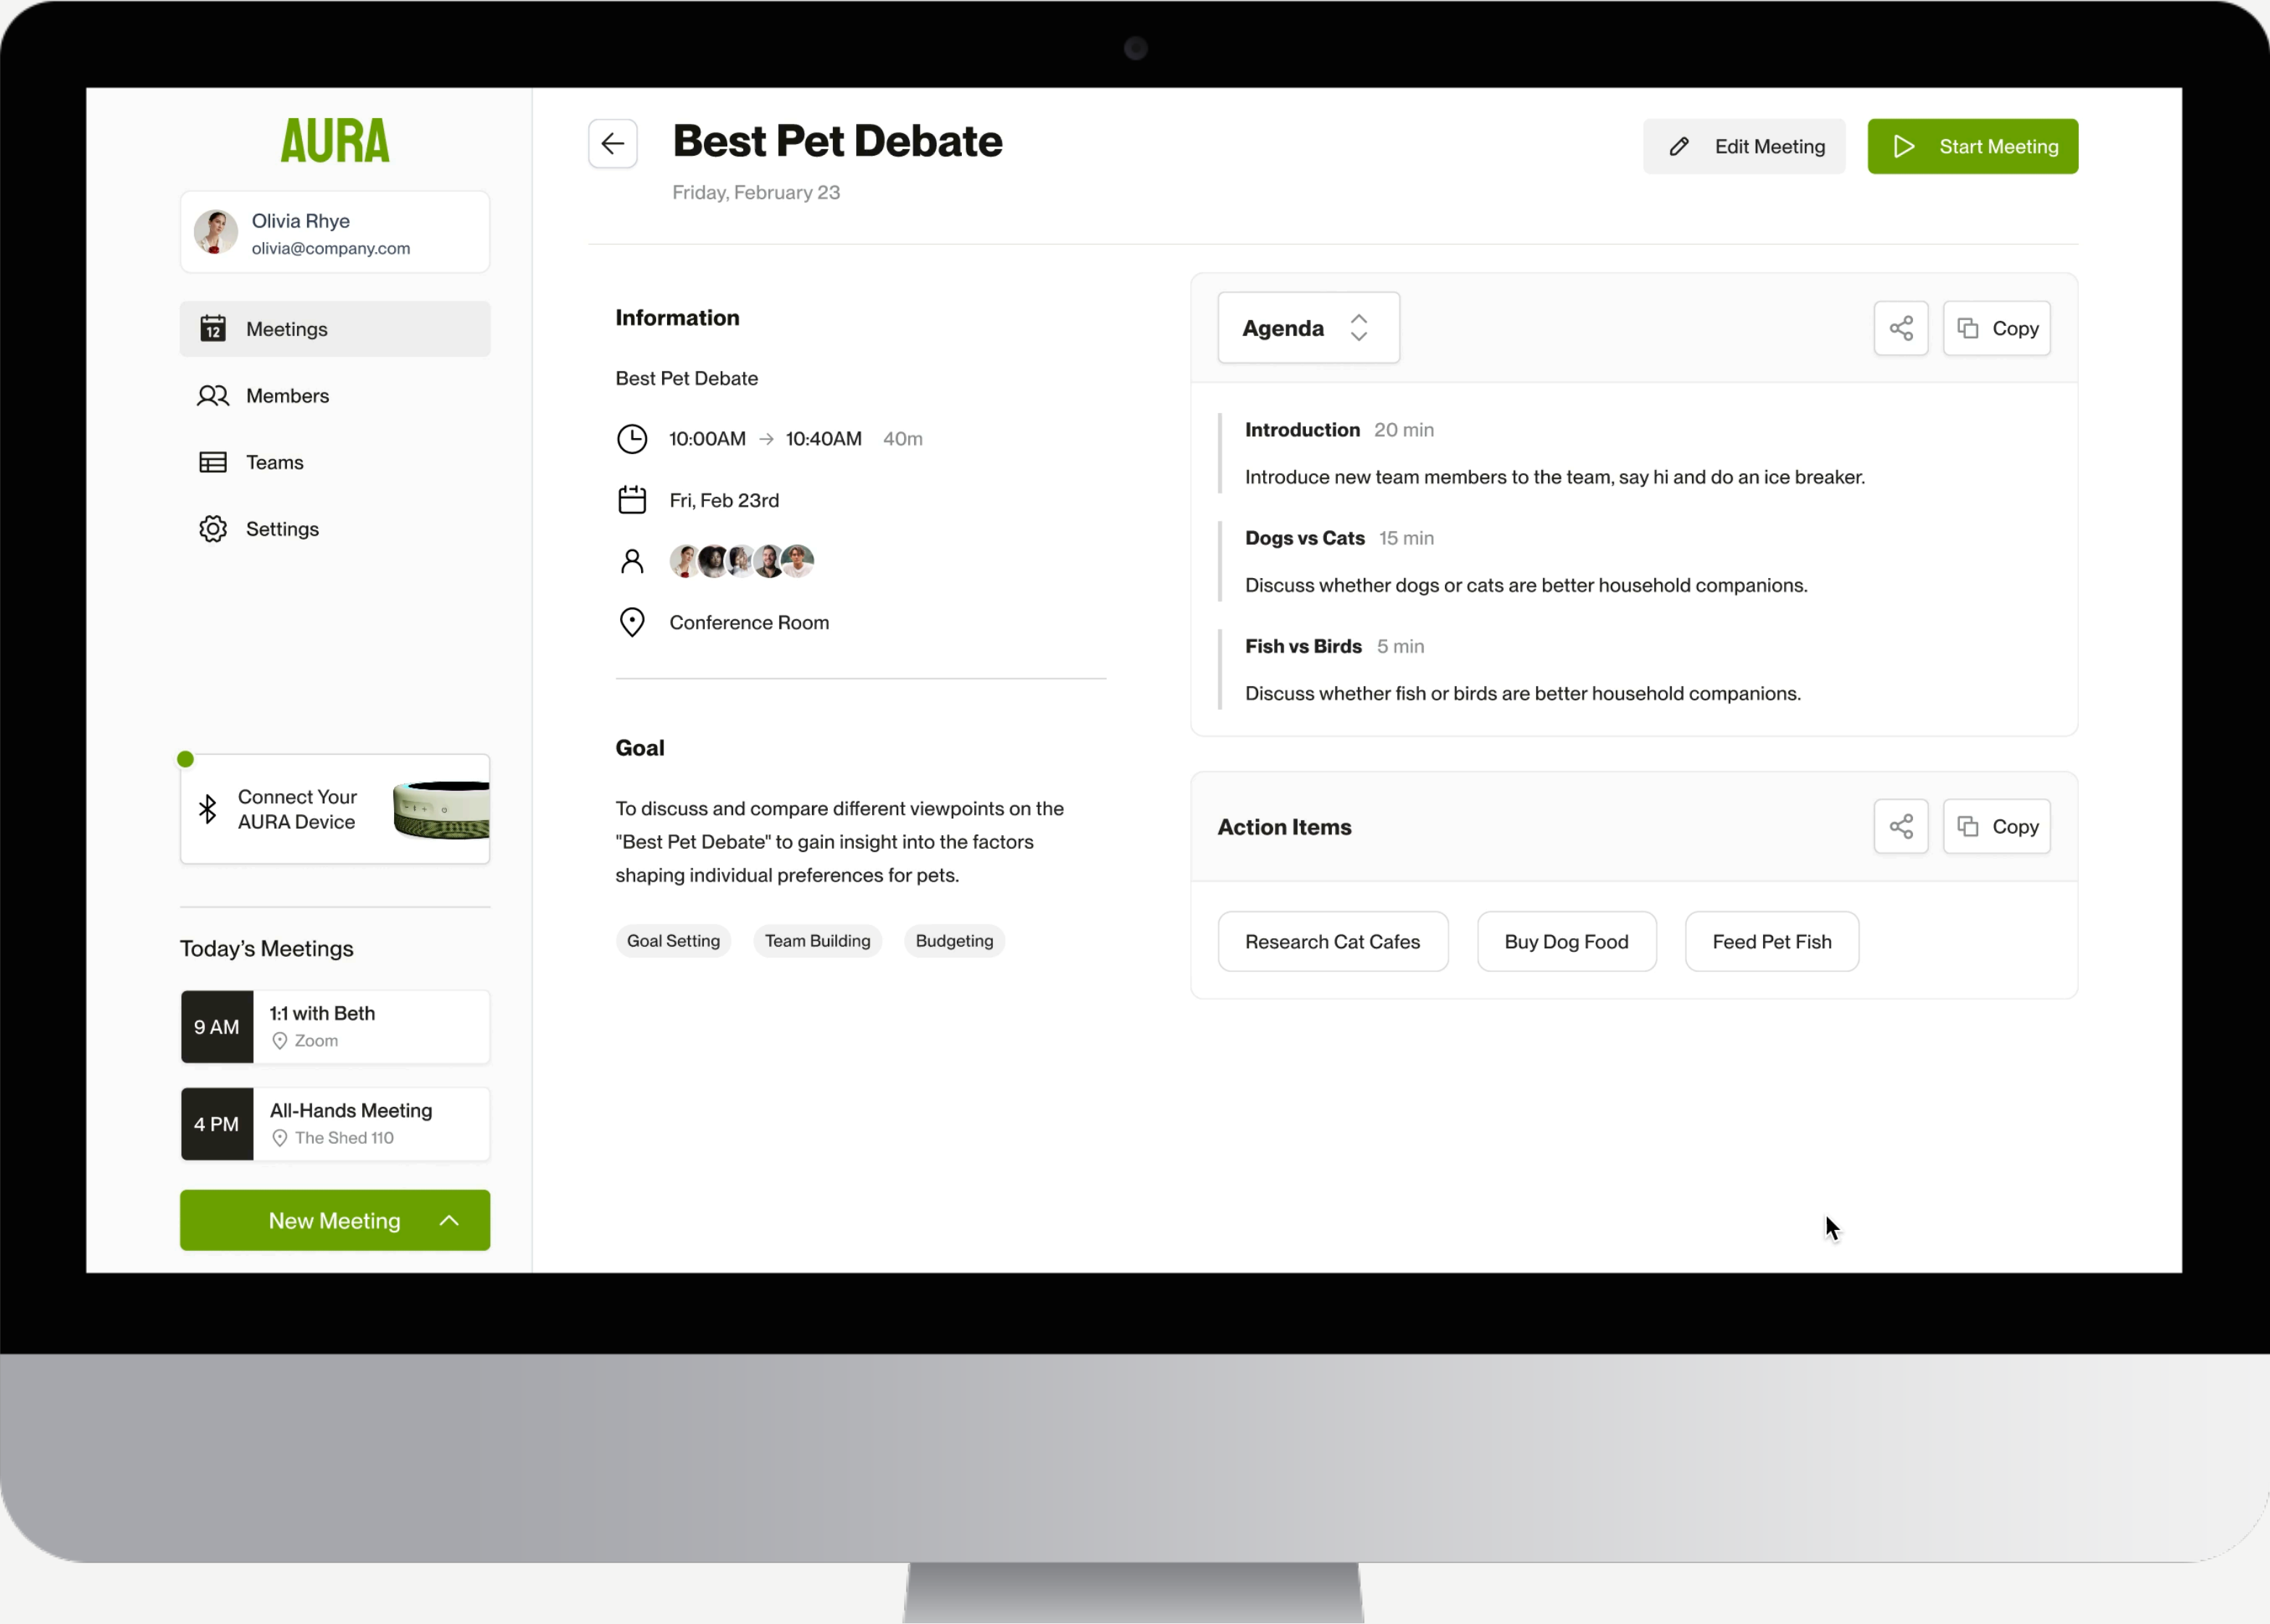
AURA

Olivia Rhye
olivia@company.com

12 Meetings

Members

Teams

Settings

Connect Your AURA Device

Today's Meetings

9 AM 1:1 with Beth
Zoom

4 PM All-Hands Meeting
The Shed 110

New Meeting

Best Pet Debate

Friday, February 23

Edit Meeting

Start Meeting

Information

Best Pet Debate

10:00AM → 10:40AM 40m

Fri, Feb 23rd

Conference Room

Goal

To discuss and compare different viewpoints on the "Best Pet Debate" to gain insight into the factors shaping individual preferences for pets.

Goal Setting Team Building Budgeting

Agenda

Copy

Introduction 20 min

Introduce new team members to the team, say hi and do an ice breaker.

Dogs vs Cats 15 min

Discuss whether dogs or cats are better household companions.

Fish vs Birds 5 min

Discuss whether fish or birds are better household companions.

Action Items

Copy

Research Cat Cafes

Buy Dog Food

Feed Pet Fish